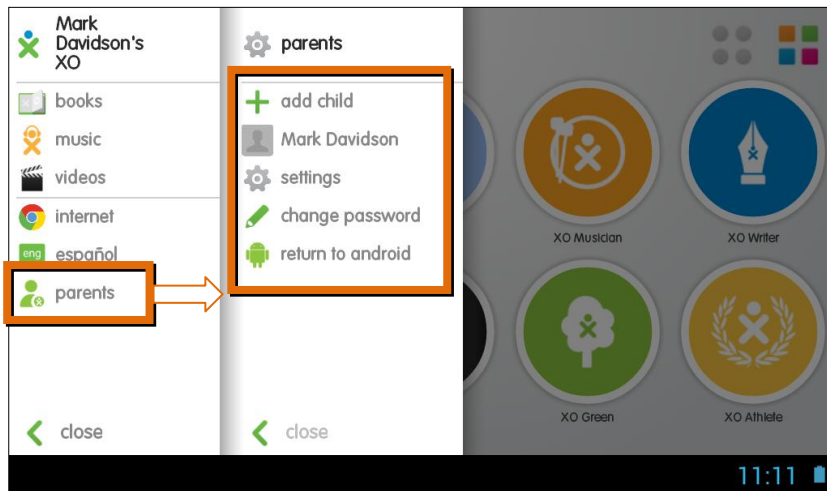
Mark Davidson's XO

books
music
videos
internet
eng español
parents

close

parents

add child
Mark Davidson
settings
change password
return to android

close

XO Musician
XO Writer
XO Green
XO Athlete

11:11